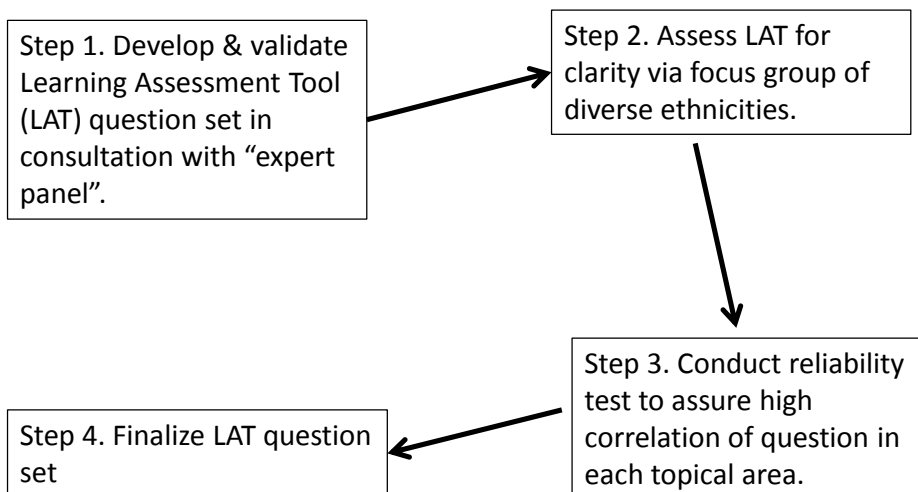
Step 1. Develop & validate Learning Assessment Tool (LAT) question set in consultation with “expert panel”.

Step 2. Assess LAT for clarity via focus group of diverse ethnicities.

Step 3. Conduct reliability test to assure high correlation of question in each topical area.

Step 4. Finalize LAT question set